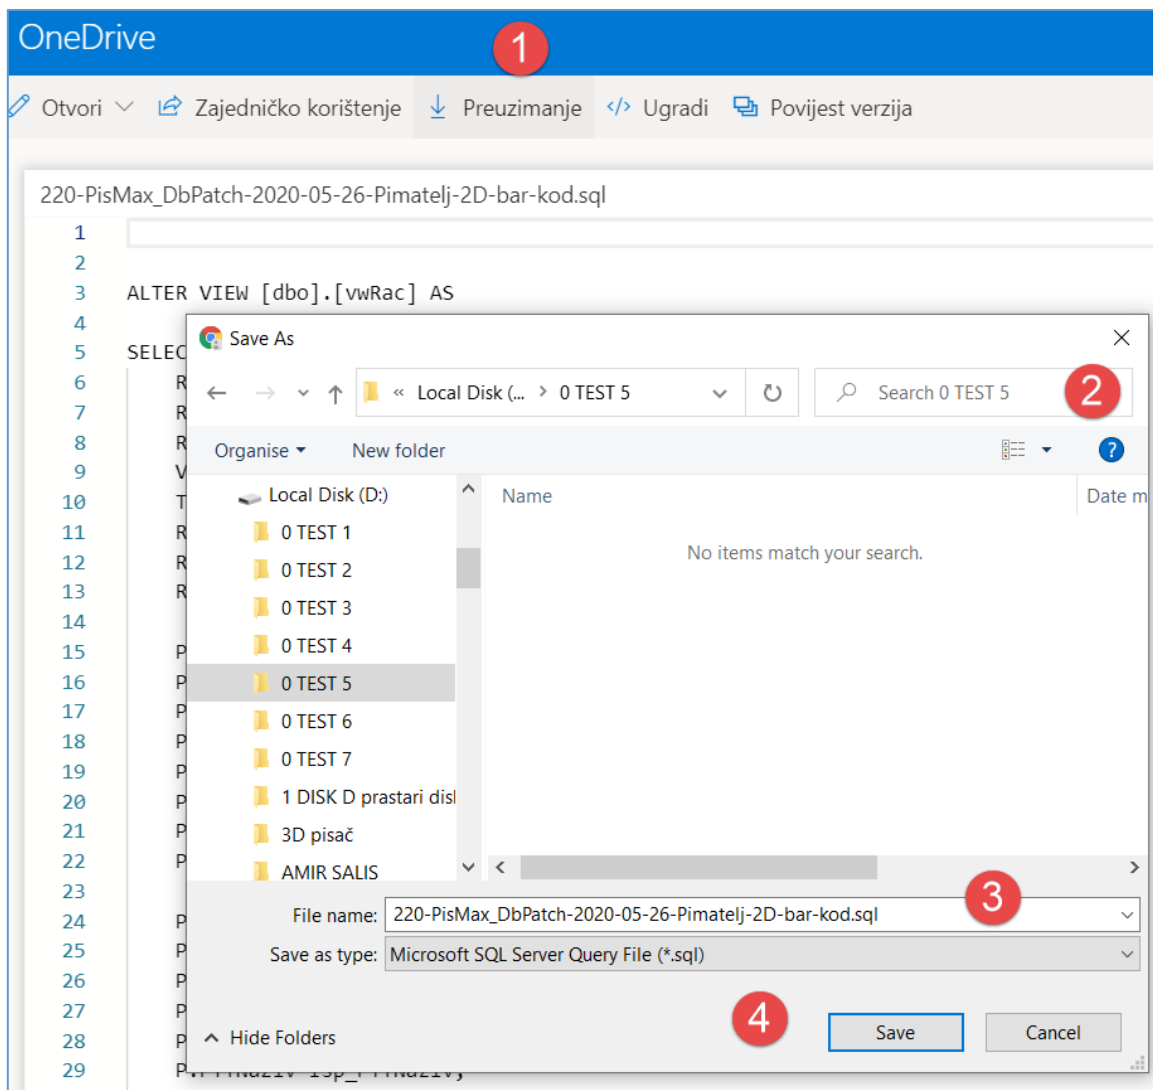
OneDrive

1

Otvori Zajedničko korištenje Preuzimanje Ugradi Povijest verzija

220-PisMax_DbPatch-2020-05-26-Pimatelj-2D-bar-kod.sql

1
2
3 ALTER VIEW [dbo].[vwRac] AS
4
5 SELEC
6 R
7 R
8 R
9 V
10 T
11 R
12 R
13 R
14
15 P
16 P
17 P
18 P
19 P
20 P
21 P
22 P
23
24 P
25 P
26 P
27 P
28 P
29 P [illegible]

Save As

Local Disk (... › 0 TEST 5

Search 0 TEST 5

2

Organise ▾ New folder

Local Disk (D:)
0 TEST 1
0 TEST 2
0 TEST 3
0 TEST 4
0 TEST 5
0 TEST 6
0 TEST 7
1 DISK D prastari disl
3D pisač
AMIR SALIS

Name
Date m

No items match your search.

File name: 220-PisMax_DbPatch-2020-05-26-Pimatelj-2D-bar-kod.sql

3

Save as type: Microsoft SQL Server Query File (*.sql)

Hide Folders

4

Save

Cancel